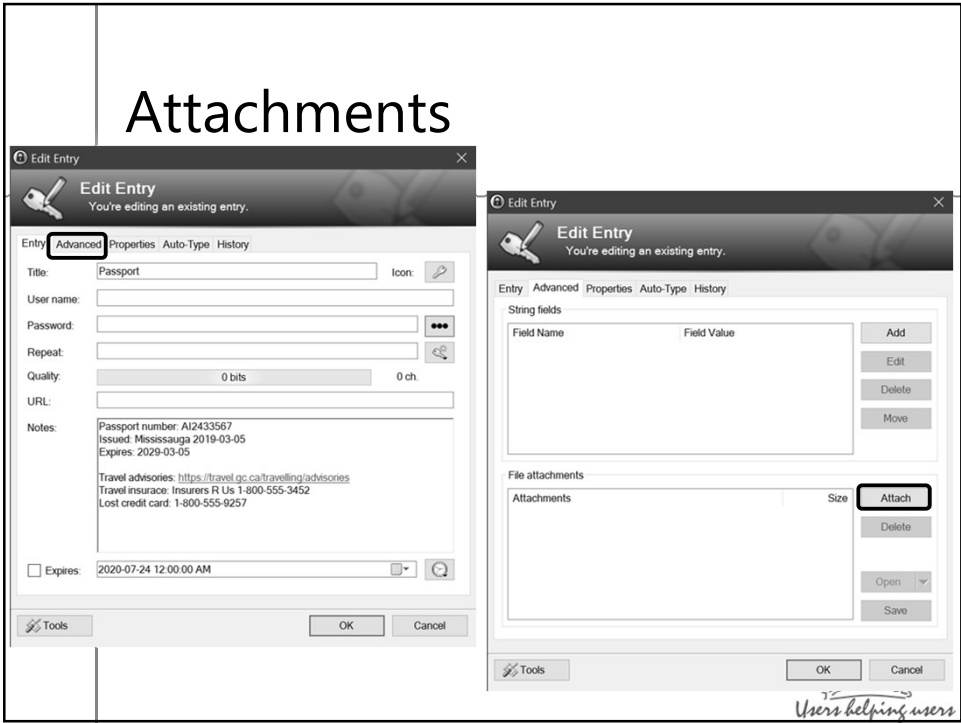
Attachments

Edit Entry

Edit Entry
You're editing an existing entry.

Entry Advanced Properties Auto-Type History

Title: Passport Icon:

User name:

Password: •••

Repeat:

Quality: 0 bits 0 ch.

URL:

Notes: Passport number: AI2433567
Issued: Mississauga 2019-03-05
Expires: 2029-03-05

Travel advisories: https://travel.gc.ca/travelling/advisories
Travel insurace: Insurers R Us 1-800-555-3452
Lost credit card: 1-800-555-9257

Expires: 2020-07-24 12:00:00 AM

Tools OK Cancel

Edit Entry

Edit Entry
You're editing an existing entry.

Entry Advanced Properties Auto-Type History

String fields

| Field Name | Field Value |
|---|---|

Add
Edit
Delete
Move

File attachments

| Attachments | Size |
|---|---|

Attach
Delete
Open
Save

Tools OK Cancel

Users helping users